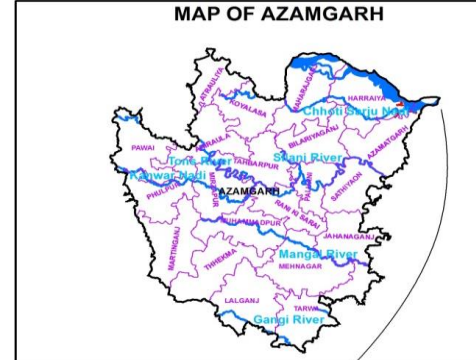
MAP OF AZAMGARH

ATRAULIYA
KOYALASA
MAHARAJGANJ
HARRAIYA
Chhoti Sarju Nadi
BILARIYAGANJ
AZAMATGARH
PAWAI
Tons River
TAHBARPUR
MIRAILA
Saani River
Kunwar Nadi
PHULPUR
AZAMGARH
MIRZAPUR
SATHIYAON
RANI KI SARAI
MUHAMMADPUR
JAHANAGANJ
MARTINGANJ
THREKMA
Mangai River
MEHNAGAR
LALGANJ
TARWA
Gangi River